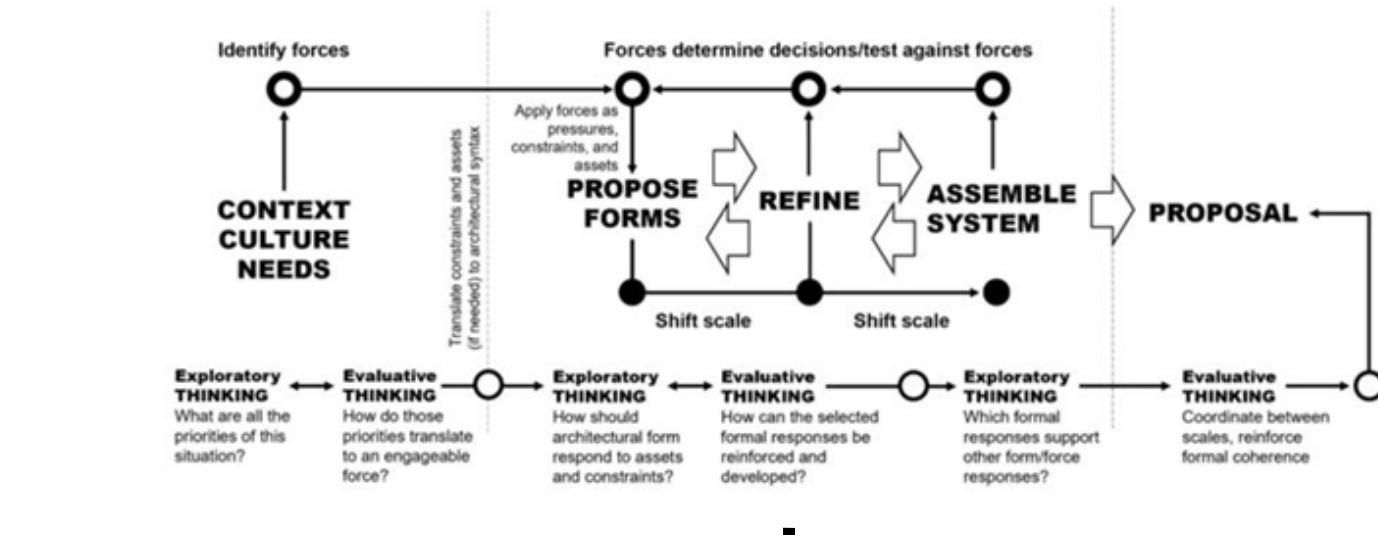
Identify forces

Forces determine decisions/test against forces

Apply forces as pressures, constraints, and assets

Translate constraints and assets (if needed) to architectural syntax

CONTEXT
CULTURE
NEEDS

PROPOSE FORMS

REFINE

ASSEMBLE SYSTEM

PROPOSAL

Shift scale

Shift scale

Exploratory THINKING
What are all the priorities of this situation?

Evaluative THINKING
How do those priorities translate to an engageable force?

Exploratory THINKING
How should architectural form respond to assets and constraints?

Evaluative THINKING
How can the selected formal responses be reinforced and developed?

Exploratory THINKING
Which formal responses support other form/force responses?

Evaluative THINKING
Coordinate between scales, reinforce formal coherence